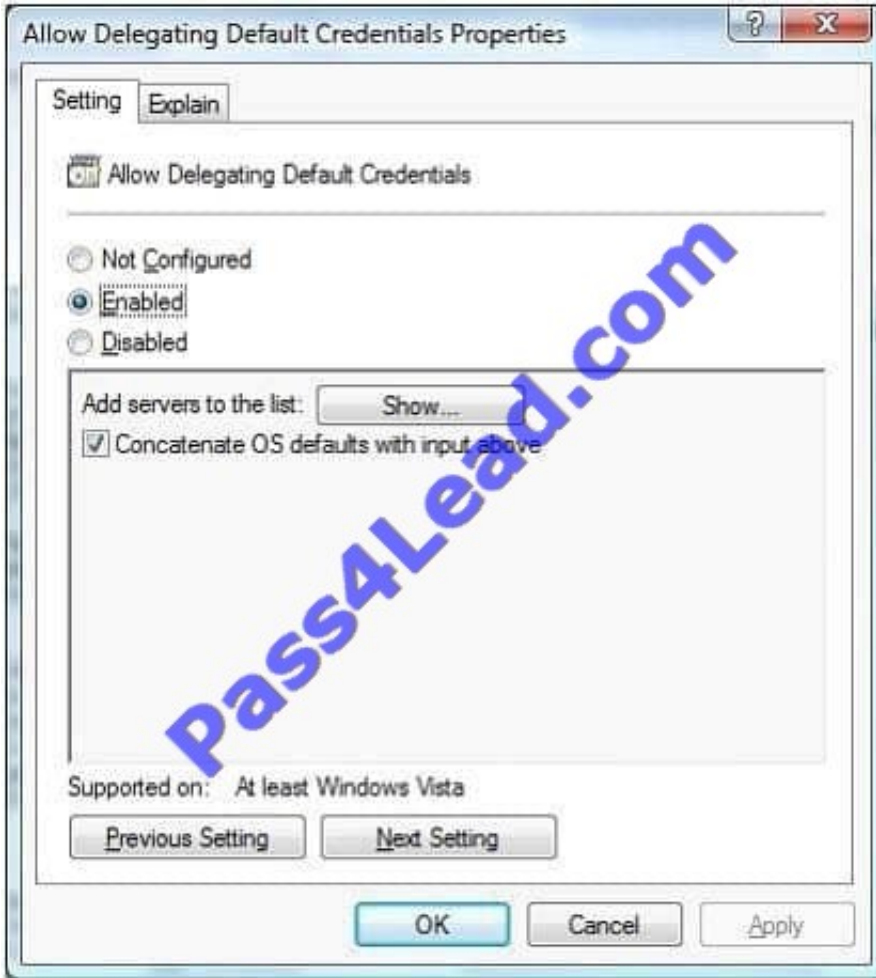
Allow Delegating Default Credentials Properties

? X

Setting Explain

Allow Delegating Default Credentials

Not Configured
Enabled
Disabled

Add servers to the list: Show...
Concatenate OS defaults with input above

Pass4Lead.com

Supported on: At least Windows Vista

Previous Setting Next Setting

OK Cancel Apply